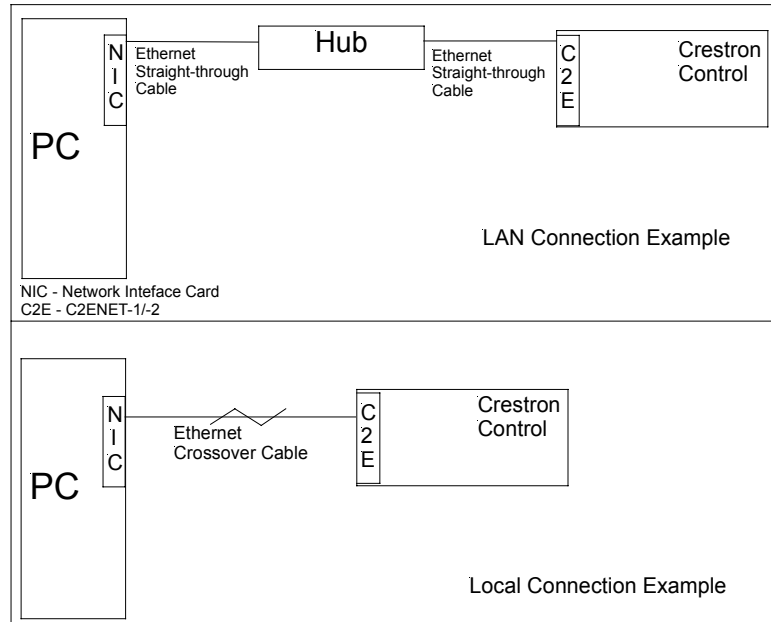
PC

NIC

Ethernet Straight-through Cable

Hub

Ethernet Straight-through Cable

C2E

Crestron Control

LAN Connection Example

NIC - Network Inteface Card
C2E - C2ENET-1/-2

PC

NIC

Ethernet Crossover Cable

C2E

Crestron Control

Local Connection Example